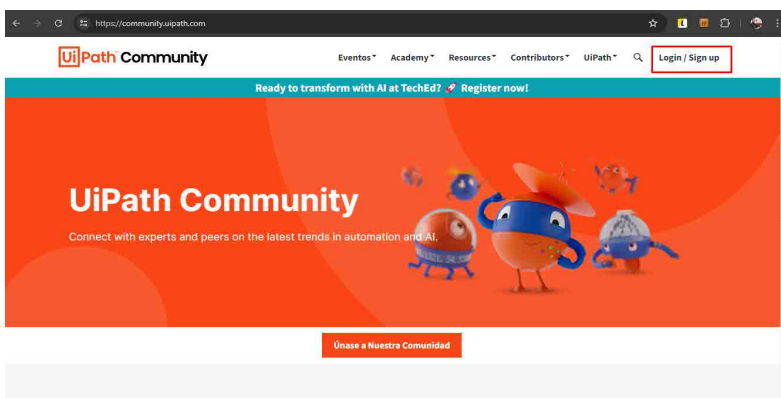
https://community.uipath.com

UiPath Community

Eventos Academy Resources Contributors UiPath Login / Sign up

Ready to transform with AI at TechEd? 🚀 Register now!

UiPath Community

Connect with experts and peers on the latest trends in automation and AI.

Únase a Nuestra Comunidad